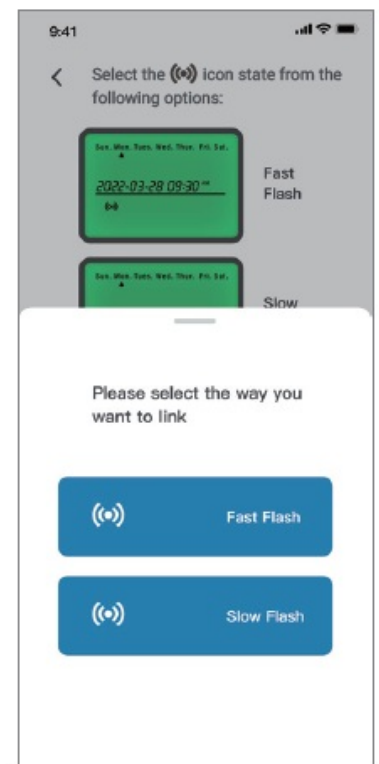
9:41

<

Select the ((•)) icon state from the following options:

Sun. Mon. Tues. Wed. Thur. Fri. Sat.

2022-03-28 09:30 AM

((•))

Fast Flash

Sun. Mon. Tues. Wed. Thur. Fri. Sat.

Slow

Please select the way you want to link

((•)) Fast Flash

((•)) Slow Flash